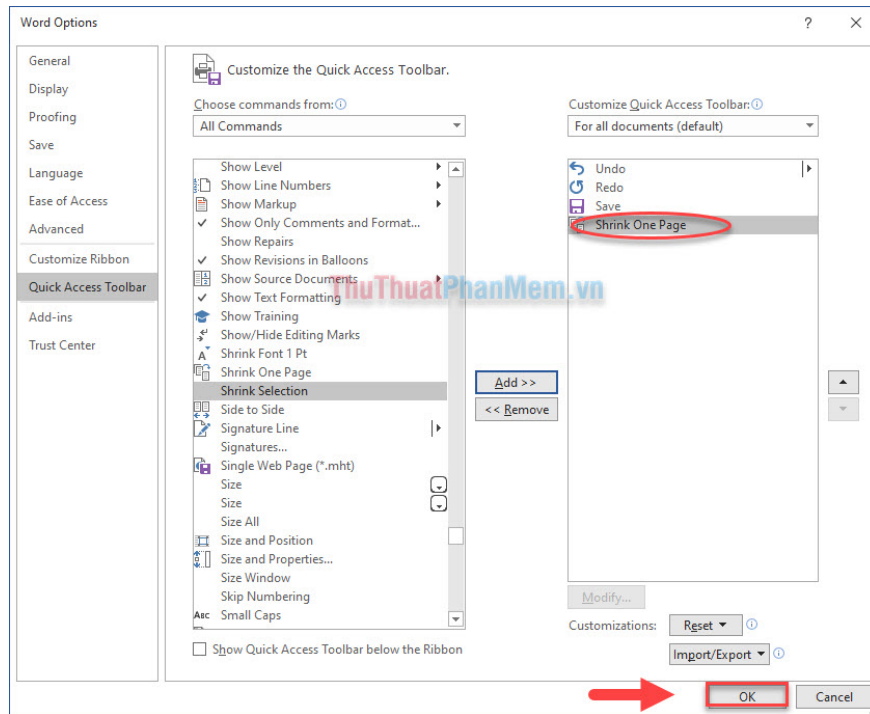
Word Options

?

General
Display
Proofing
Save
Language
Ease of Access
Advanced
Customize Ribbon
Quick Access Toolbar
Add-ins
Trust Center

Customize the Quick Access Toolbar.

Choose commands from:
All Commands

Show Level
Show Line Numbers
Show Markup
Show Only Comments and Format...
Show Repairs
Show Revisions in Balloons
Show Source Documents
Show Text Formatting
Show Training
Show/Hide Editing Marks
Shrink Font 1 Pt
Shrink One Page
Shrink Selection
Side to Side
Signature Line
Signatures...
Single Web Page (*.mht)
Size
Size
Size All
Size and Position
Size and Properties...
Size Window
Skip Numbering
Small Caps

Add >>
<< Remove

Customize Quick Access Toolbar:
For all documents (default)

Undo
Redo
Save
Shrink One Page

ThuThuatPhanMem.vn

Modify...

Customizations: Reset
Import/Export

Show Quick Access Toolbar below the Ribbon

OK
Cancel